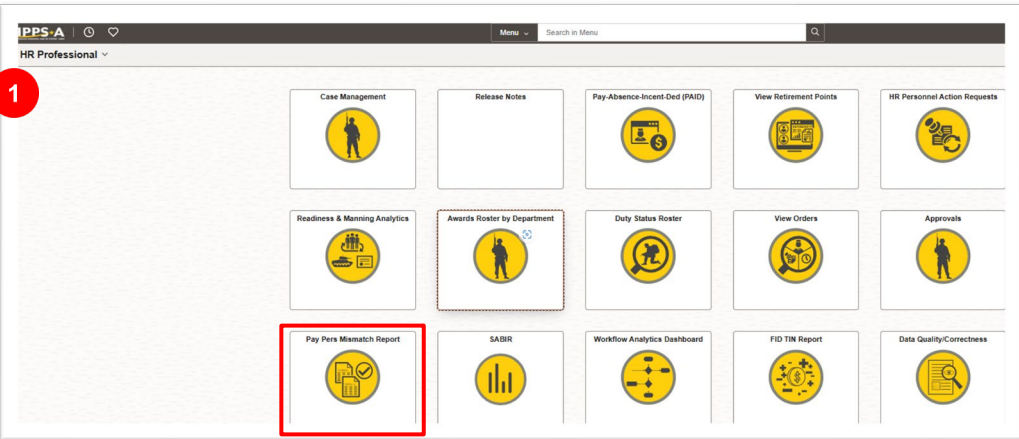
IPPS-A

Menu

Search in Menu

HR Professional

1

Case Management

Release Notes

Pay-Absence-Incent-Ded (PAID)

View Retirement Points

HR Personnel Action Requests

Readiness & Manning Analytics

Awards Roster by Department

Duty Status Roster

View Orders

Approvals

Pay Pers Mismatch Report

SABIR

Workflow Analytics Dashboard

FID TIN Report

Data Quality/Correctness